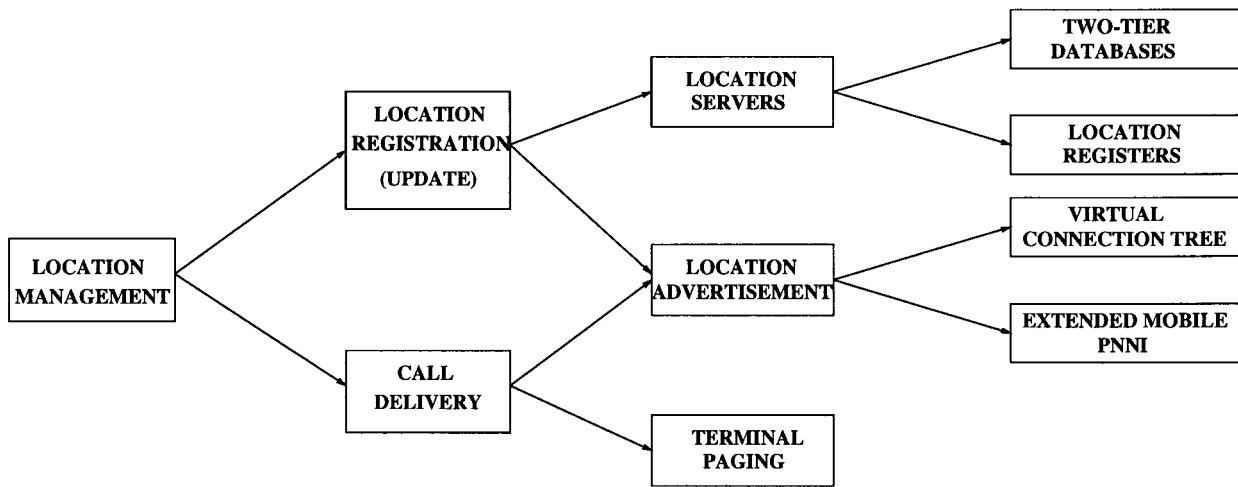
LOCATION MANAGEMENT

LOCATION REGISTRATION (UPDATE)

CALL DELIVERY

LOCATION SERVERS

LOCATION ADVERTISEMENT

TERMINAL PAGING

TWO-TIER DATABASES

LOCATION REGISTERS

VIRTUAL CONNECTION TREE

EXTENDED MOBILE PNNI